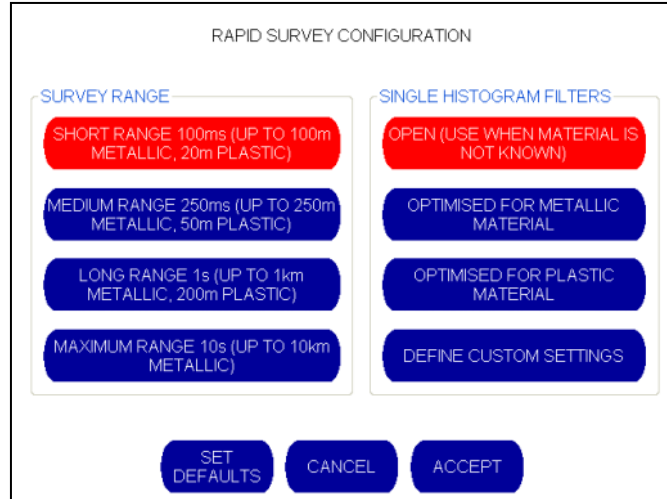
RAPID SURVEY CONFIGURATION

SURVEY RANGE

SHORT RANGE 100ms (UP TO 100m METALLIC, 20m PLASTIC)

MEDIUM RANGE 250ms (UP TO 250m METALLIC, 50m PLASTIC)

LONG RANGE 1s (UP TO 1km METALLIC, 200m PLASTIC)

MAXIMUM RANGE 10s (UP TO 10km METALLIC)

SINGLE HISTOGRAM FILTERS

OPEN (USE WHEN MATERIAL IS NOT KNOWN)

OPTIMISED FOR METALLIC MATERIAL

OPTIMISED FOR PLASTIC MATERIAL

DEFINE CUSTOM SETTINGS

SET DEFAULTS

CANCEL

ACCEPT